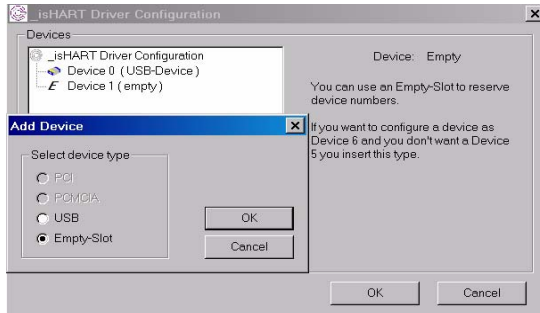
_isHART Driver Configuration

Devices

_isHART Driver Configuration
Device 0 (USB-Device)
Device 1 (empty)

Device: Empty

You can use an Empty-Slot to reserve device numbers.

If you want to configure a device as Device 6 and you don't want a Device 5 you insert this type.

Add Device

Select device type

PCI
PCMCIA
USB
Empty-Slot

OK
Cancel

OK
Cancel